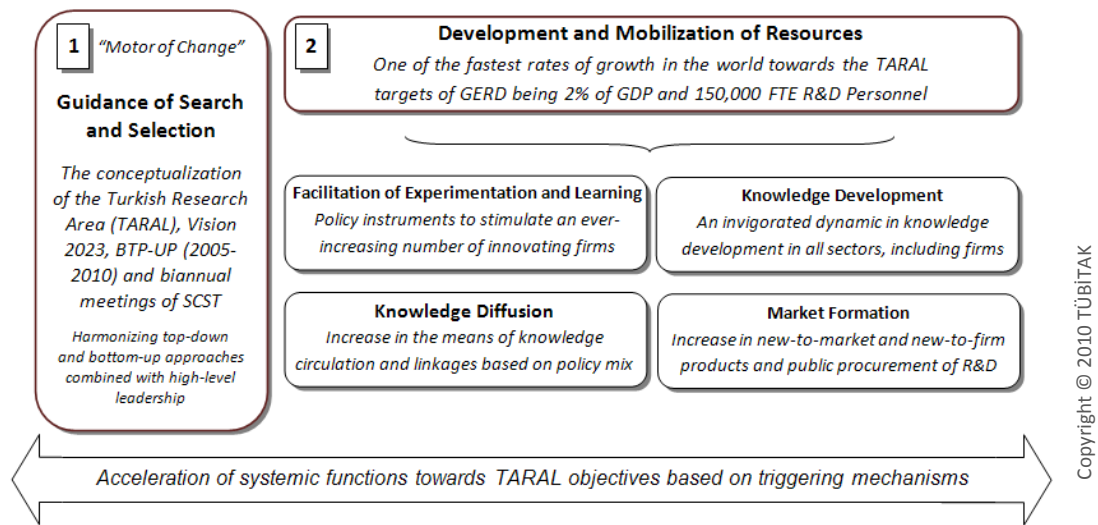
1 "Motor of Change"

Guidance of Search and Selection

The conceptualization of the Turkish Research Area (TARAL), Vision 2023, BTP-UP (2005-2010) and biannual meetings of SCST

Harmonizing top-down and bottom-up approaches combined with high-level leadership

2 Development and Mobilization of Resources

One of the fastest rates of growth in the world towards the TARAL targets of GERD being 2% of GDP and 150,000 FTE R&D Personnel

Facilitation of Experimentation and Learning

Policy instruments to stimulate an ever-increasing number of innovating firms

Knowledge Development

An invigorated dynamic in knowledge development in all sectors, including firms

Knowledge Diffusion

Increase in the means of knowledge circulation and linkages based on policy mix

Market Formation

Increase in new-to-market and new-to-firm products and public procurement of R&D

Acceleration of systemic functions towards TARAL objectives based on triggering mechanisms

Copyright © 2010 TÜBİTAK